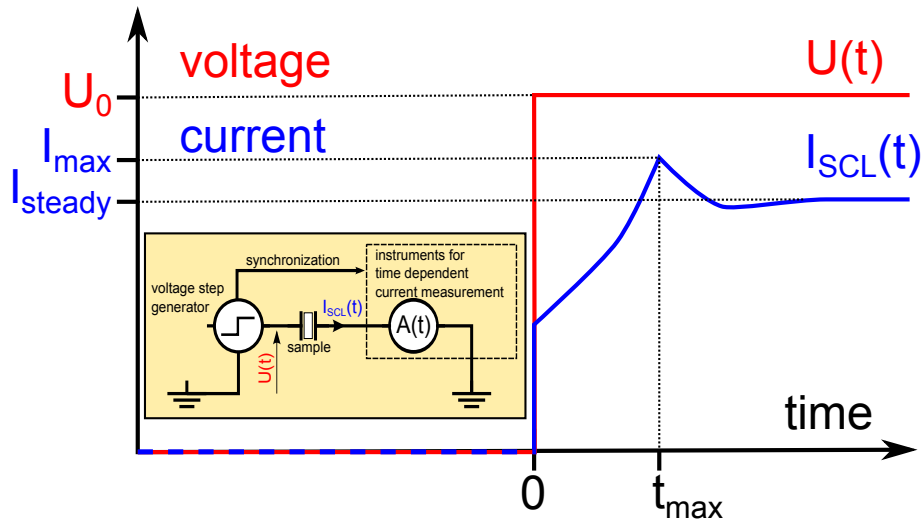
voltage

U(t)

$U_0$

current

$I_{max}$

$I_{SCL}(t)$

$I_{steady}$

synchronization

instruments for time dependent current measurement

voltage step generator

$I_{SCL}(t)$

A(t)

sample

U(t)

time

0

$t_{max}$